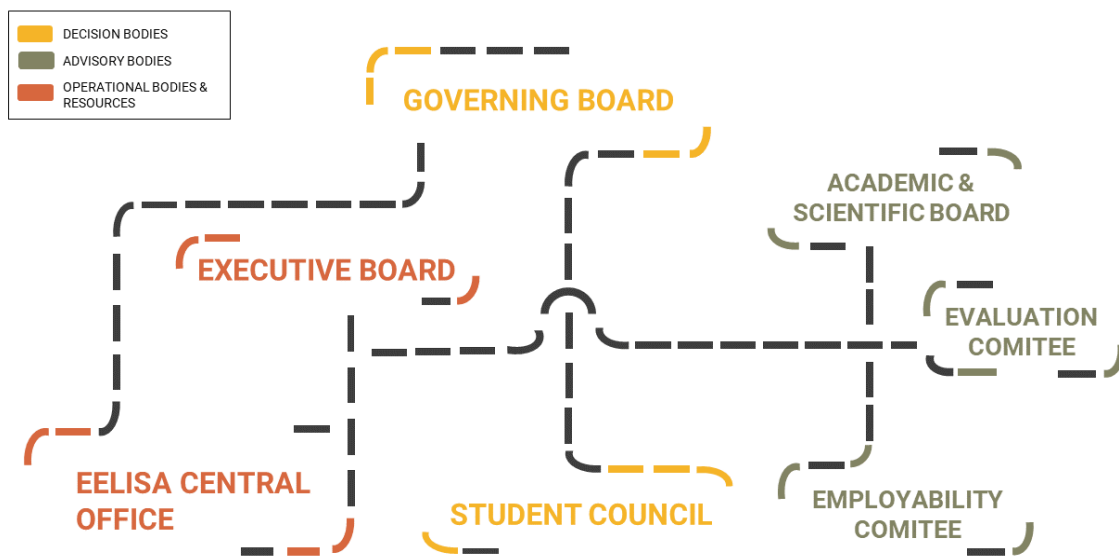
DECISION BODIES
ADVISORY BODIES
OPERATIONAL BODIES & RESOURCES

GOVERNING BOARD

ACADEMIC & SCIENTIFIC BOARD

EXECUTIVE BOARD

EVALUATION COMITEE

EELISA CENTRAL OFFICE

STUDENT COUNCIL

EMPLOYABILITY COMITEE